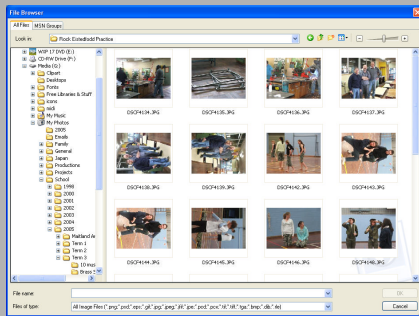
File Browser
All Files | MSN Groups
Look in: Rock Eisteddfodd Practice
WIP 17 DVD (E:)
CD-RW Drive (F:)
Media (G:)
Clipart
Desktops
Fonts
Free Libraries & Staff
icons
midi
My Music
My Photos
2005
Emails
Family
General
Japan
Productions
Projects
School
1998
2000
2001
2002
2003
2004
2005
Maitland Ar
Term 1
Term 2
Term 3
10 mus
Brass
DSCF4134.JPG
DSCF4135.JPG
DSCF4136.JPG
DSCF4137.JPG
DSCF4138.JPG
DSCF4139.JPG
DSCF4142.JPG
DSCF4143.JPG
DSCF4144.JPG
DSCF4145.JPG
DSCF4146.JPG
DSCF4148.JPG
File name
OK
Files of type: All Image Files (*.png;*.pcd;*.eps;*.gif;*.jpg;*.jpeg;*.jfif;*.jpe;*.pcd;*.pcx;*.tif;*.tiff;*.tga;*.bmp;*.dib;*.ile)
Cancel